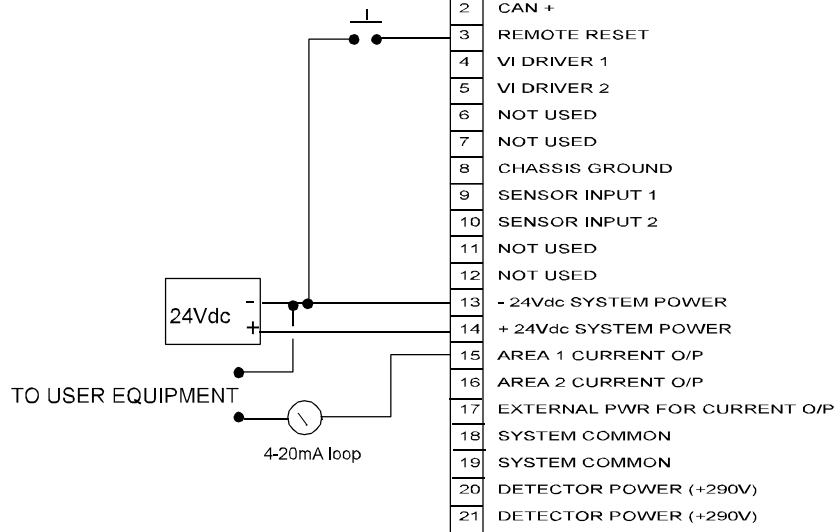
| | |
|---|---|
| 2 | CAN + |
| 3 | REMOTE RESET |
| 4 | VI DRIVER 1 |
| 5 | VI DRIVER 2 |
| 6 | NOT USED |
| 7 | NOT USED |
| 8 | CHASSIS GROUND |
| 9 | SENSOR INPUT 1 |
| 10 | SENSOR INPUT 2 |
| 11 | NOT USED |
| 12 | NOT USED |
| 13 | - 24Vdc SYSTEM POWER |
| 14 | + 24Vdc SYSTEM POWER |
| 15 | AREA 1 CURRENT O/P |
| 16 | AREA 2 CURRENT O/P |
| 17 | EXTERNAL PWR FOR CURRENT O/P |
| 18 | SYSTEM COMMON |
| 19 | SYSTEM COMMON |
| 20 | DETECTOR POWER (+290V) |
| 21 | DETECTOR POWER (+290V) |

24Vdc
-
+

TO USER EQUIPMENT

4-20mA loop